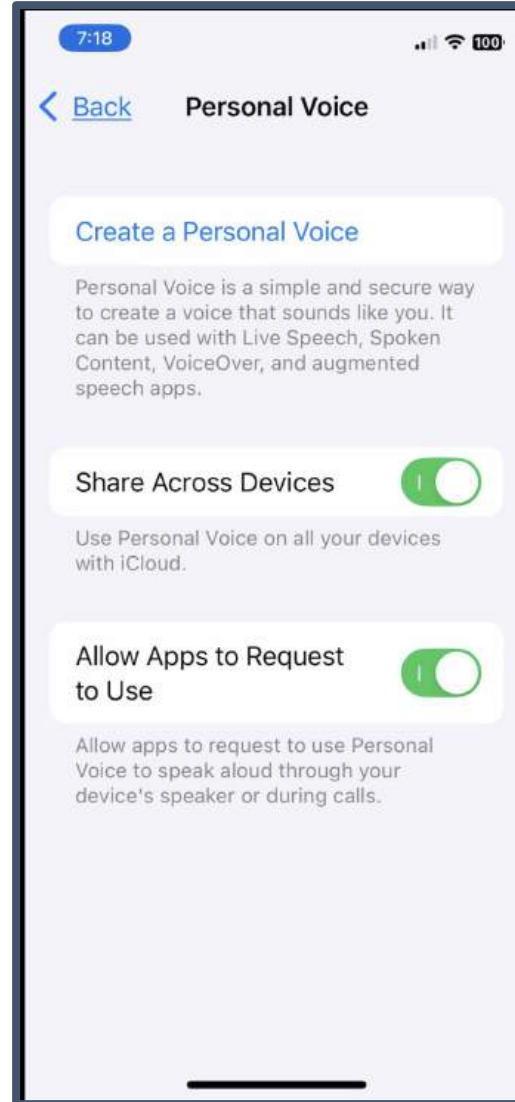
7:18

100

Back

Personal Voice

Create a Personal Voice

Personal Voice is a simple and secure way to create a voice that sounds like you. It can be used with Live Speech, Spoken Content, VoiceOver, and augmented speech apps.

Share Across Devices

Use Personal Voice on all your devices with iCloud.

Allow Apps to Request to Use

Allow apps to request to use Personal Voice to speak aloud through your device's speaker or during calls.